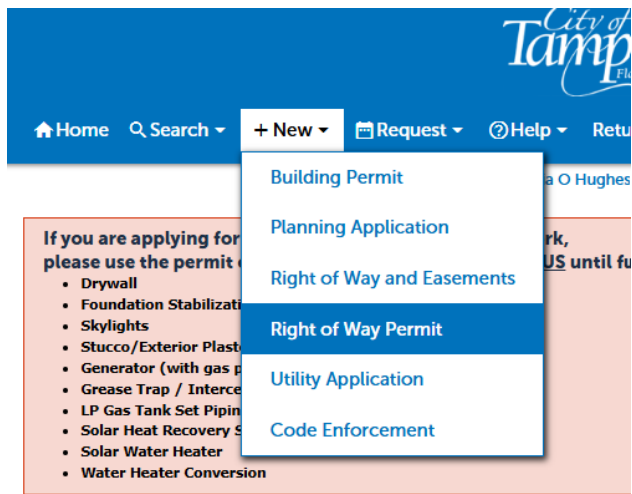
City of Tamp
Fl

Home Search + New Request Help Retu

Building Permit
Planning Application
Right of Way and Easements
Right of Way Permit
Utility Application
Code Enforcement

a O Hughes

If you are applying for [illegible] rk, please use the permit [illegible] US until fu

- Drywall
- Foundation Stabilizati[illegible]
- Skylights
- Stucco/Exterior Plast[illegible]
- Generator (with gas p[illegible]
- Grease Trap / Interce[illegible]
- LP Gas Tank Set Pipin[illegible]
- Solar Heat Recovery S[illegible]
- Solar Water Heater
- Water Heater Conversion